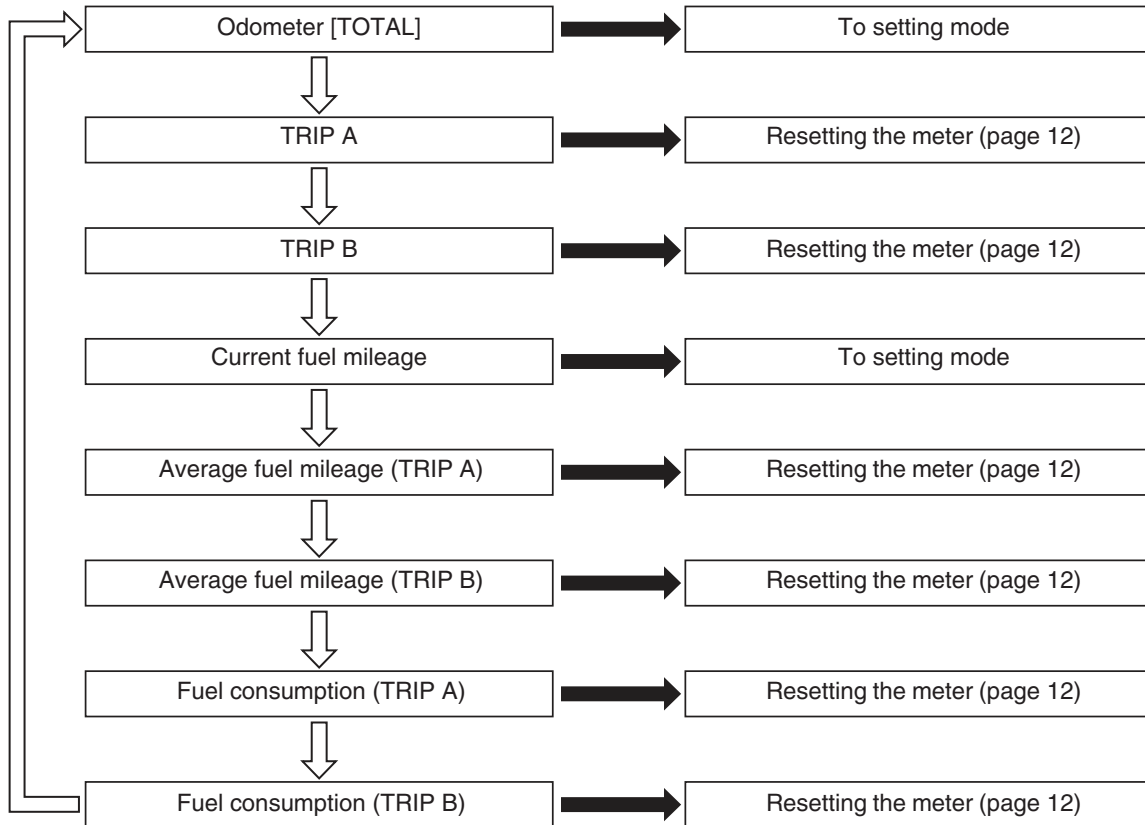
Odometer [TOTAL]
To setting mode

TRIP A
Resetting the meter (page 12)

TRIP B
Resetting the meter (page 12)

Current fuel mileage
To setting mode

Average fuel mileage (TRIP A)
Resetting the meter (page 12)

Average fuel mileage (TRIP B)
Resetting the meter (page 12)

Fuel consumption (TRIP A)
Resetting the meter (page 12)

Fuel consumption (TRIP B)
Resetting the meter (page 12)